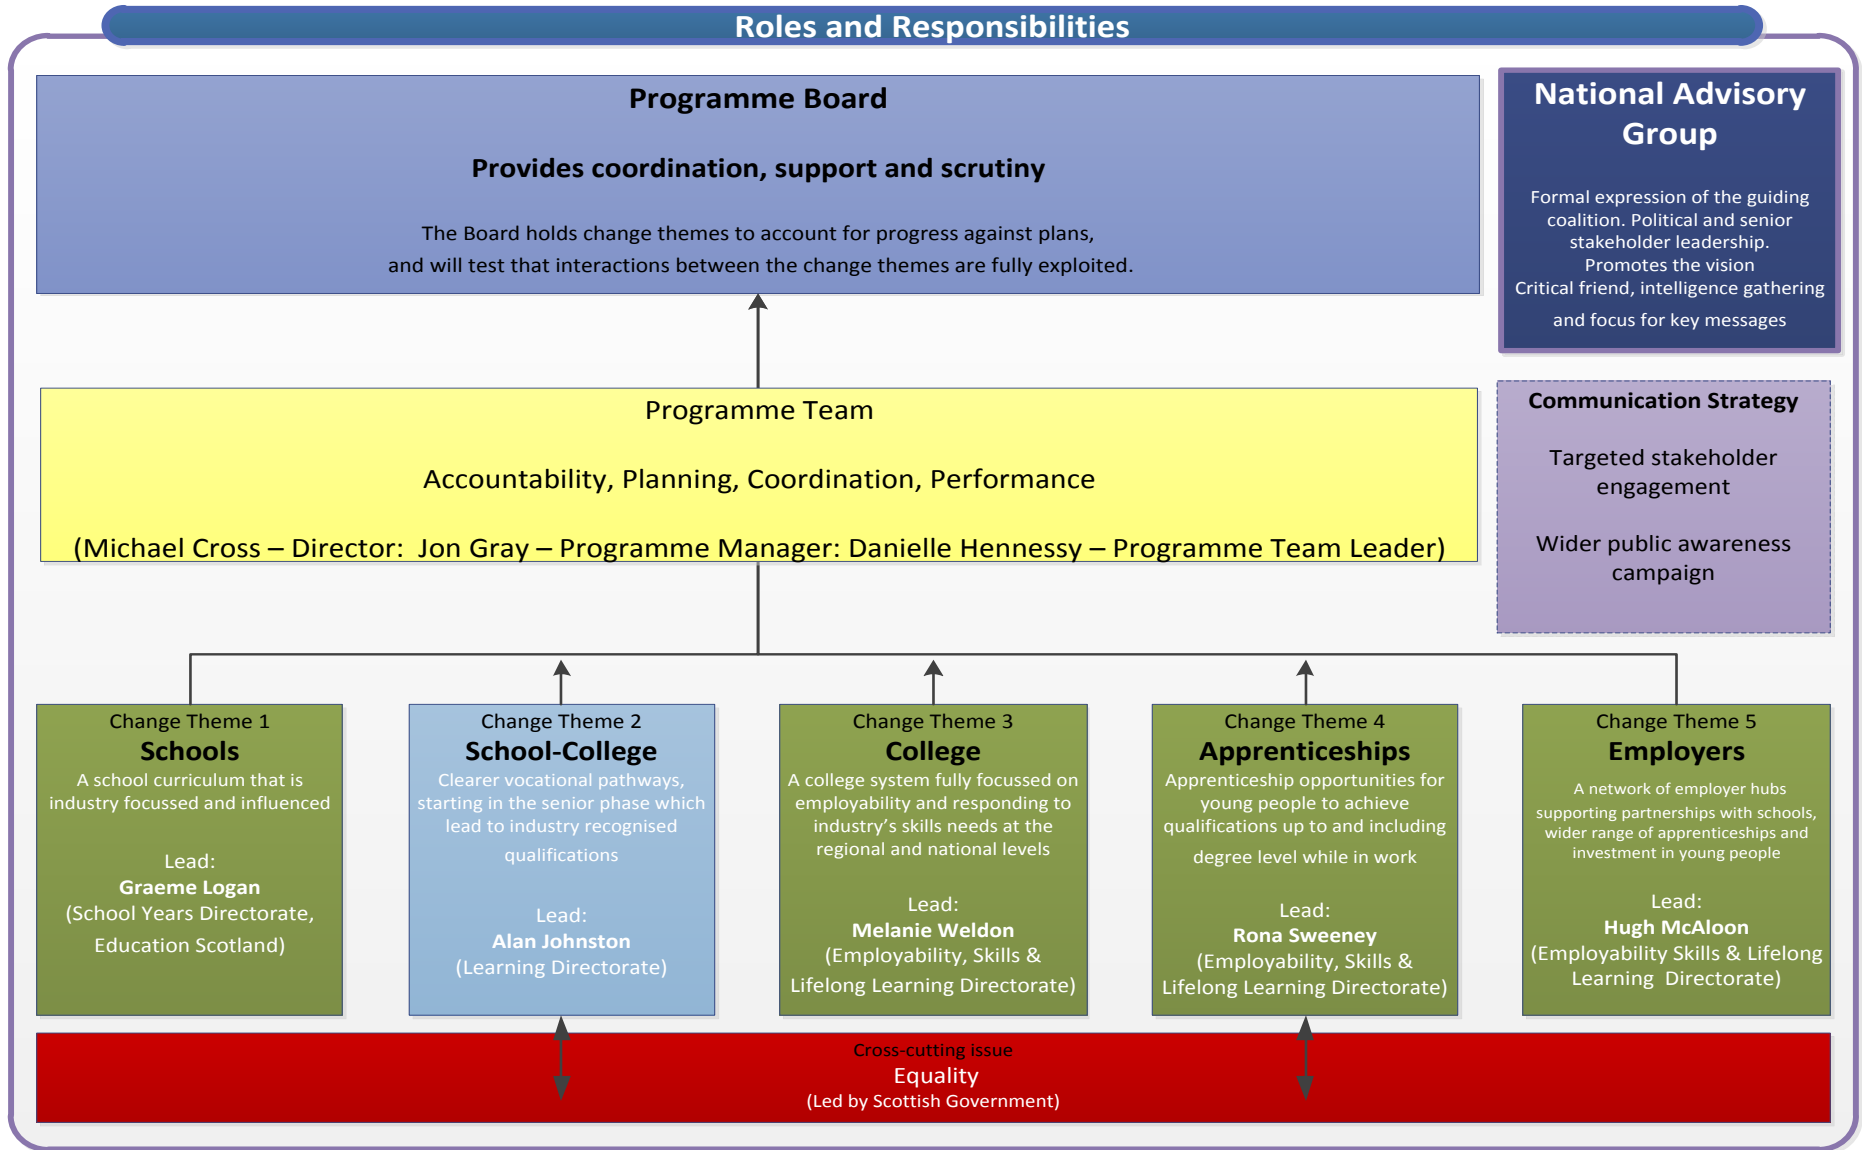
Roles and Responsibilities

Programme Board

Provides coordination, support and scrutiny

The Board holds change themes to account for progress against plans, and will test that interactions between the change themes are fully exploited.

National Advisory Group

Formal expression of the guiding coalition. Political and senior stakeholder leadership.
Promotes the vision
Critical friend, intelligence gathering and focus for key messages

Programme Team

Accountability, Planning, Coordination, Performance

(Michael Cross – Director: Jon Gray – Programme Manager: Danielle Hennessy – Programme Team Leader)

Communication Strategy

Targeted stakeholder engagement

Wider public awareness campaign

Change Theme 1
Schools
A school curriculum that is industry focussed and influenced

Lead:
Graeme Logan
(School Years Directorate, Education Scotland)

Change Theme 2
School-College
Clearer vocational pathways, starting in the senior phase which lead to industry recognised qualifications

Lead:
Alan Johnston
(Learning Directorate)

Change Theme 3
College
A college system fully focussed on employability and responding to industry's skills needs at the regional and national levels

Lead:
Melanie Weldon
(Employability, Skills & Lifelong Learning Directorate)

Change Theme 4
Apprenticeships
Apprenticeship opportunities for young people to achieve qualifications up to and including degree level while in work

Lead:
Rona Sweeney
(Employability, Skills & Lifelong Learning Directorate)

Change Theme 5
Employers
A network of employer hubs supporting partnerships with schools, wider range of apprenticeships and investment in young people

Lead:
Hugh McAloon
(Employability Skills & Lifelong Learning Directorate)

Cross-cutting issue
Equality
(Led by Scottish Government)